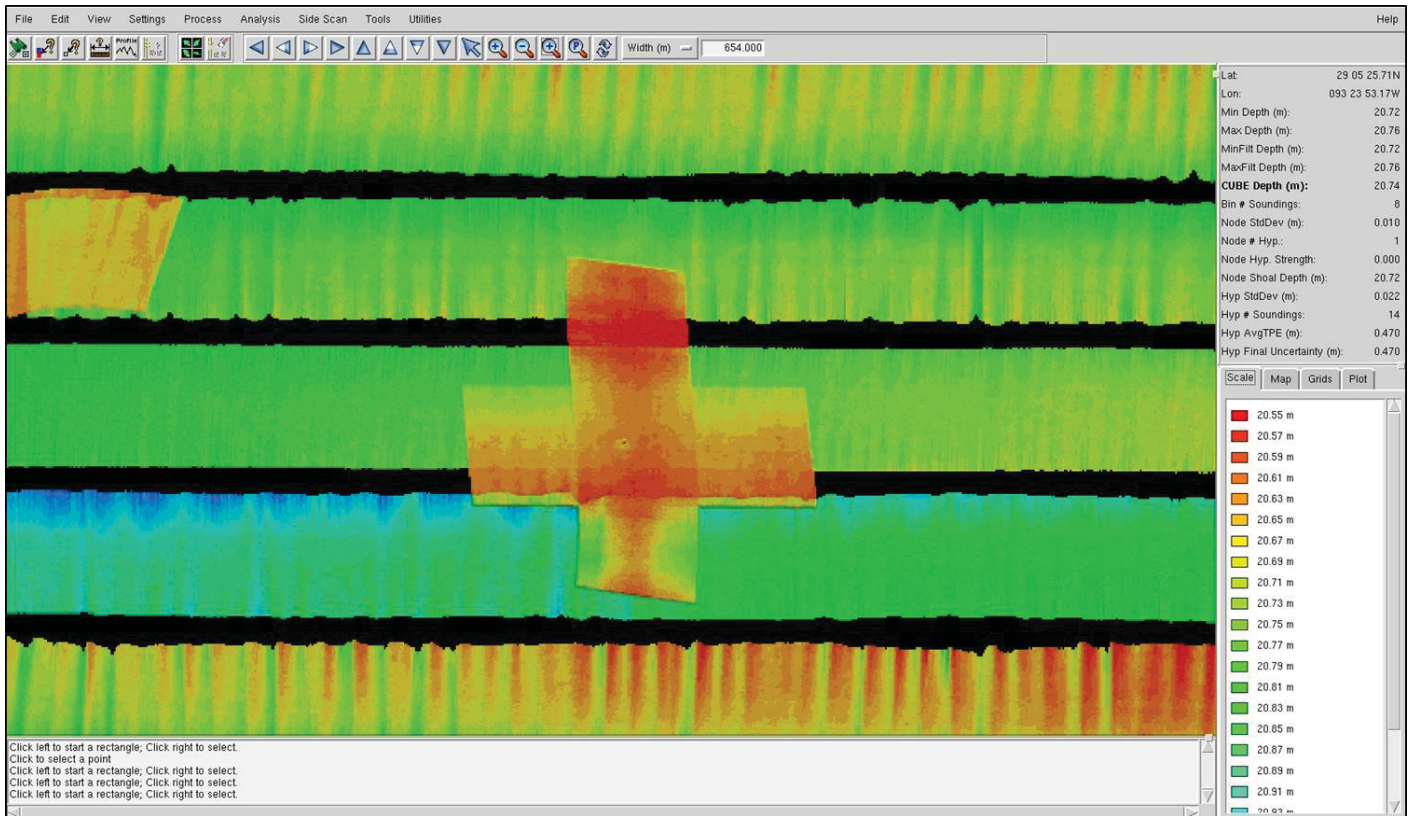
File Edit View Settings Process Analysis Side Scan Tools Utilities Help

Profile

Width (m) 654.000

| | |
|---|---|
| Lat: | 29 05 25.71N |
| Lon: | 093 23 53.17W |
| Min Depth (m): | 20.72 |
| Max Depth (m): | 20.76 |
| MinFilt Depth (m): | 20.72 |
| MaxFilt Depth (m): | 20.76 |
| **CUBE Depth (m):** | 20.74 |
| Bin # Soundings: | 8 |
| Node StdDev (m): | 0.010 |
| Node # Hyp.: | 1 |
| Node Hyp. Strength: | 0.000 |
| Node Shoal Depth (m): | 20.72 |
| Hyp StdDev (m): | 0.022 |
| Hyp # Soundings: | 14 |
| Hyp AvgTPE (m): | 0.470 |
| Hyp Final Uncertainty (m): | 0.470 |

Scale Map Grids Plot

20.55 m
20.57 m
20.59 m
20.61 m
20.63 m
20.65 m
20.67 m
20.69 m
20.71 m
20.73 m
20.75 m
20.77 m
20.79 m
20.81 m
20.83 m
20.85 m
20.87 m
20.89 m
20.91 m
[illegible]

Click left to start a rectangle; Click right to select.
Click to select a point
Click left to start a rectangle; Click right to select.
Click left to start a rectangle; Click right to select.
Click left to start a rectangle; Click right to select.